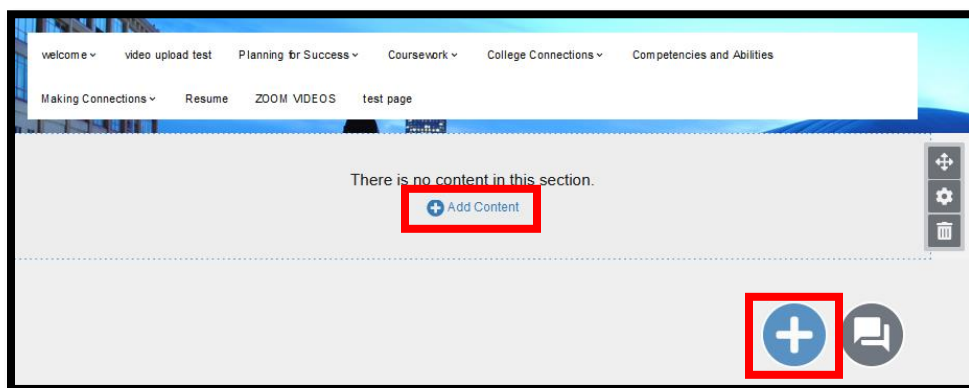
welcome ⌄ video upload test Planning for Success ⌄ Coursework ⌄ College Connections ⌄ Competencies and Abilities

Making Connections ⌄ Resume ZOOM VIDEOS test page

There is no content in this section.

Add Content